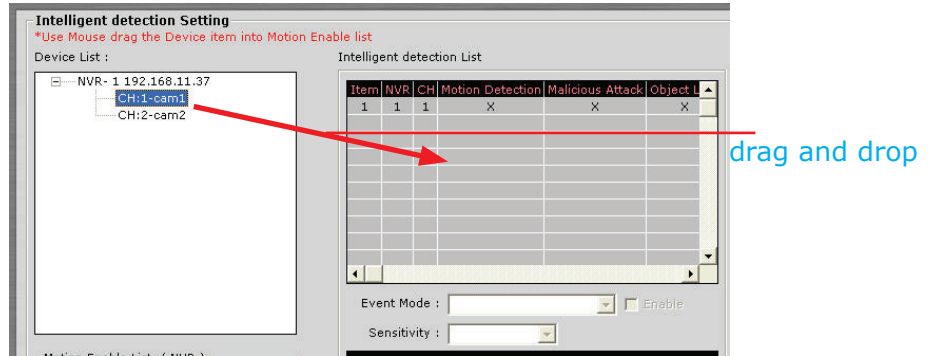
Intelligent detection Setting
*Use Mouse drag the Device item into Motion Enable list

Device List :

NVR- 1 192.168.11.37
CH:1-cam1
CH:2-cam2

Intelligent detection List

| Item | NVR | CH | Motion Detection | Malicious Attack | Object L |
|---|---|---|---|---|---|
| 1 | 1 | 1 | X | X | X |

drag and drop

Event Mode :
Enable
Sensitivity :

Motion Enable List ( NVR )